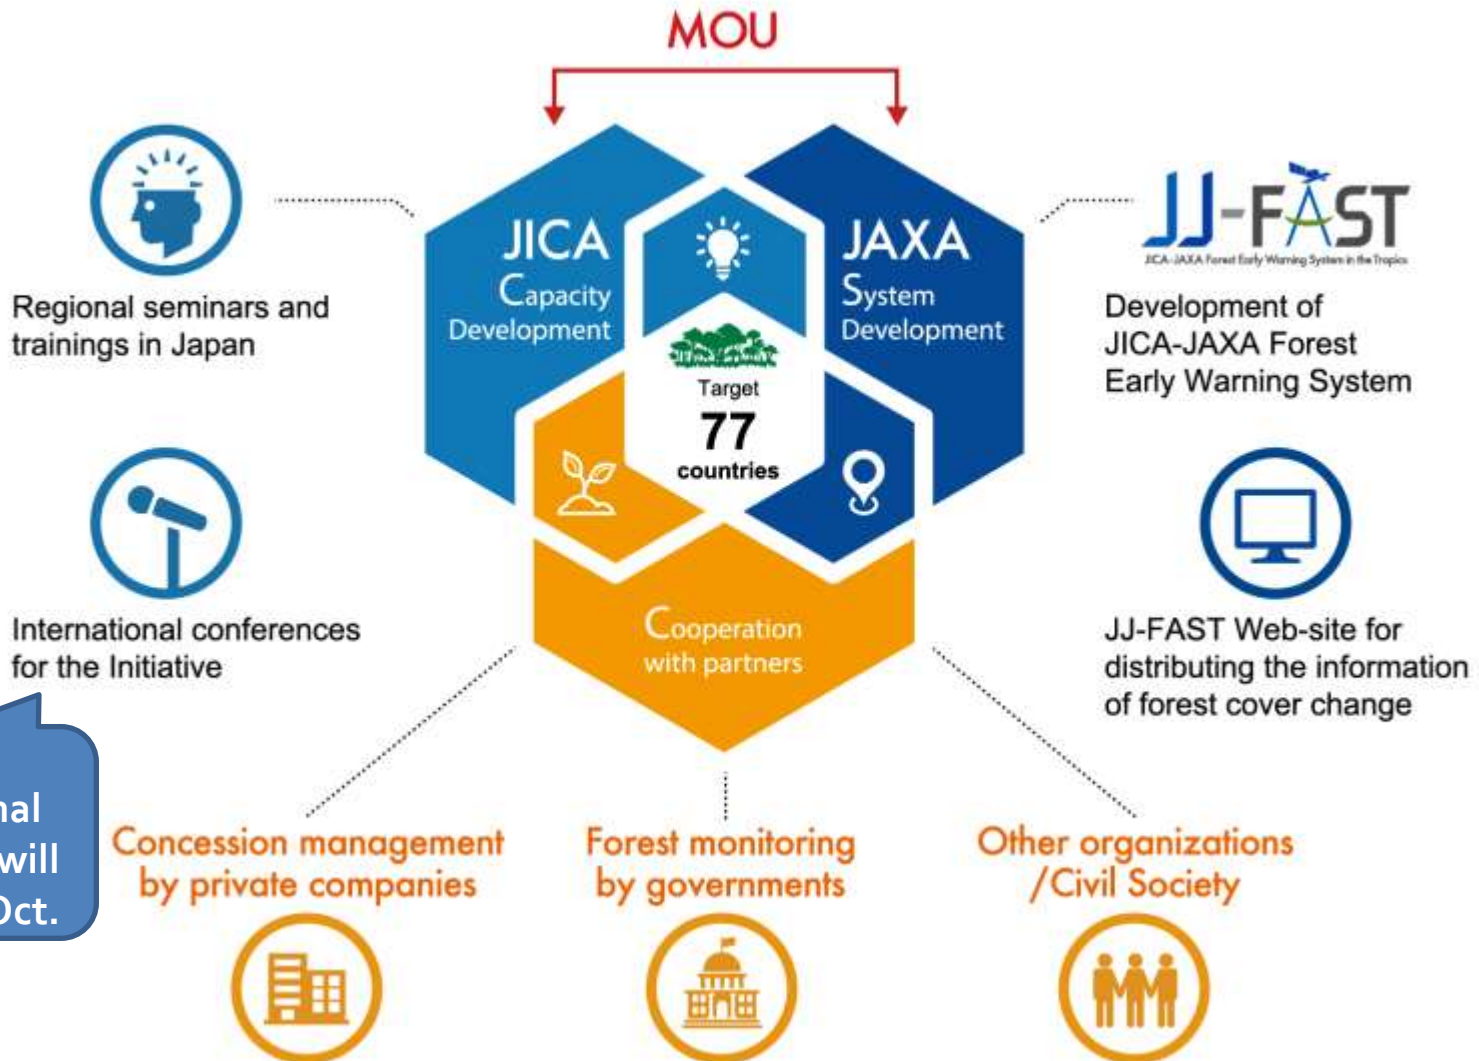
MOU

Regional seminars and trainings in Japan

JICA
Capacity Development

JAXA
System Development

Target
77
countries

JJ-FAST
JICA-JAXA Forest Early Warning System in the Tropics

Development of JICA-JAXA Forest Early Warning System

International conferences for the Initiative

Cooperation with partners

JJ-FAST Web-site for distributing the information of forest cover change

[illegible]nal
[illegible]will
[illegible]Oct.

Concession management by private companies

Forest monitoring by governments

Other organizations /Civil Society